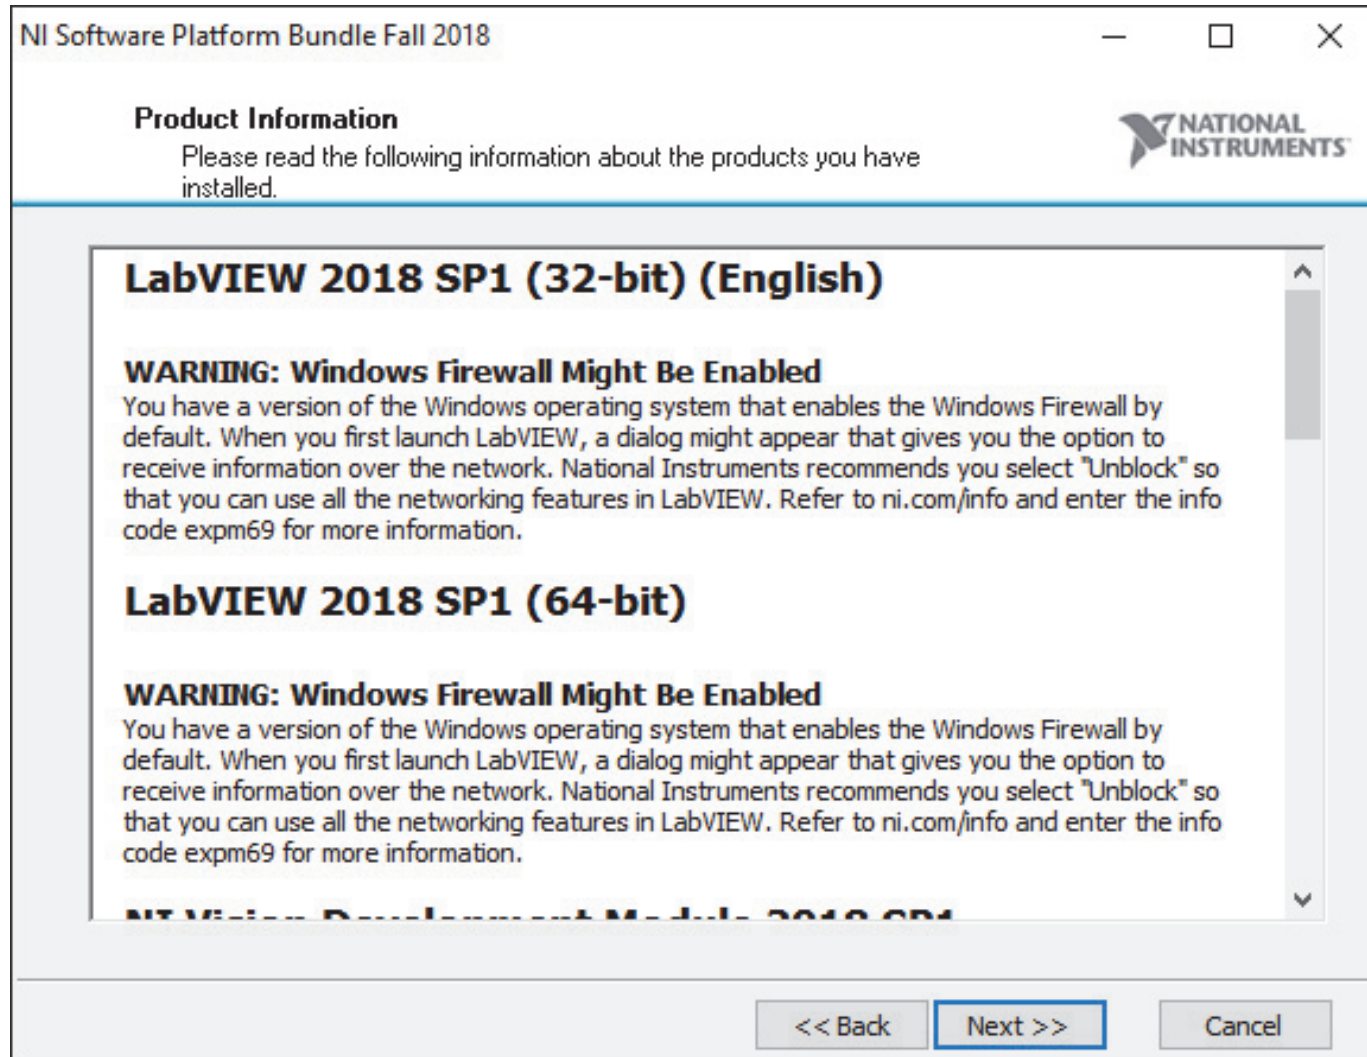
NI Software Platform Bundle Fall 2018

Product Information

Please read the following information about the products you have installed.

NATIONAL INSTRUMENTS

LabVIEW 2018 SP1 (32-bit) (English)

WARNING: Windows Firewall Might Be Enabled

You have a version of the Windows operating system that enables the Windows Firewall by default. When you first launch LabVIEW, a dialog might appear that gives you the option to receive information over the network. National Instruments recommends you select "Unblock" so that you can use all the networking features in LabVIEW. Refer to ni.com/info and enter the info code expm69 for more information.

LabVIEW 2018 SP1 (64-bit)

WARNING: Windows Firewall Might Be Enabled

You have a version of the Windows operating system that enables the Windows Firewall by default. When you first launch LabVIEW, a dialog might appear that gives you the option to receive information over the network. National Instruments recommends you select "Unblock" so that you can use all the networking features in LabVIEW. Refer to ni.com/info and enter the info code expm69 for more information.

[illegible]

<< Back

Next >>

Cancel